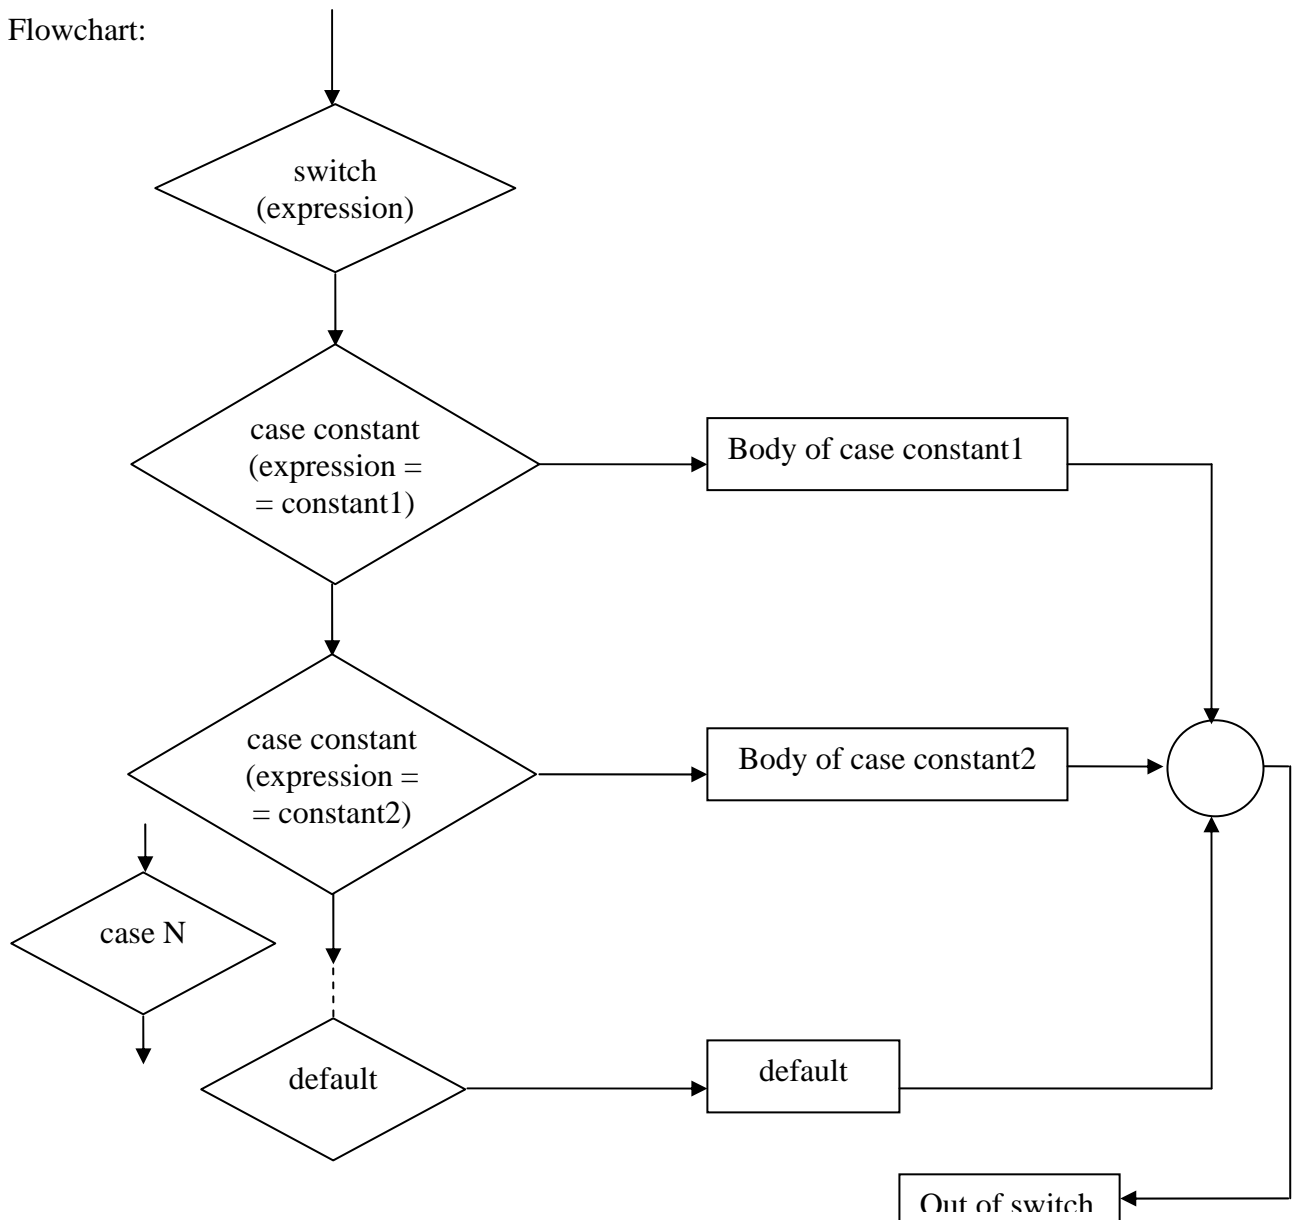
Flowchart:

switch
(expression)

case constant
(expression =
= constant1)

Body of case constant1

case constant
(expression =
= constant2)

Body of case constant2

case N

default

default

Out of switch